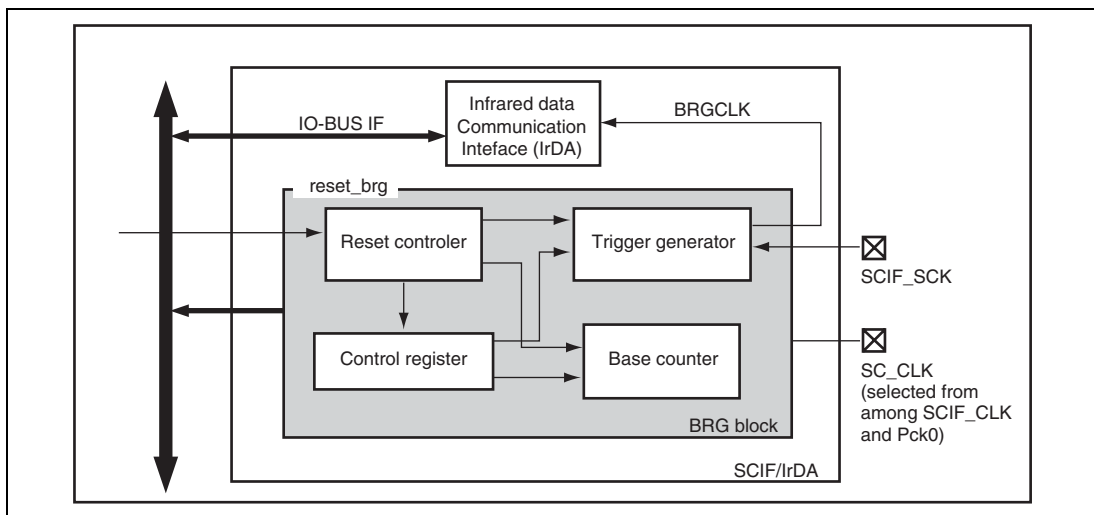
IO-BUS IF

Infrared data Communication Inteface (IrDA)

BRGCLK

reset_brg

Reset controler

Trigger generator

SCIF_SCK

Control register

Base counter

SC_CLK (selected from among SCIF_CLK and Pck0)

BRG block

SCIF/IrDA